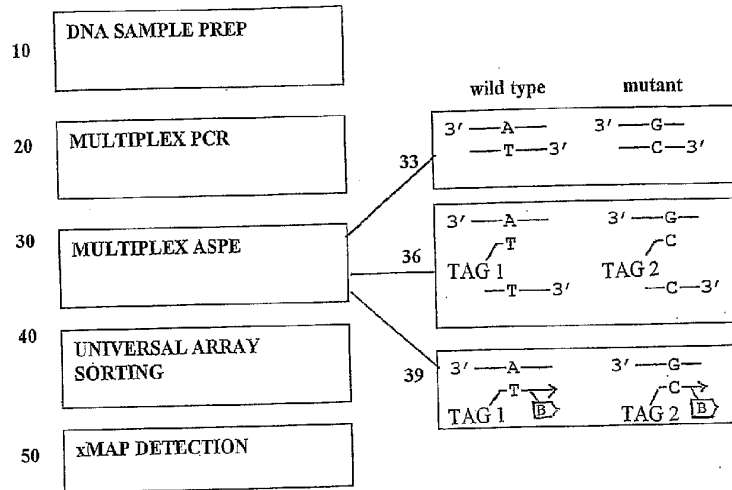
10 DNA SAMPLE PREP

20 MULTIPLEX PCR

30 MULTIPLEX ASPE

40 UNIVERSAL ARRAY SORTING

50 xMAP DETECTION

wild type mutant

33
3′ —A—
—T—3′
3′ —G—
—C—3′

36
3′ —A—
T
TAG 1
—T—3′
3′ —G—
C
TAG 2
—C—3′

39
3′ —A—
T
TAG 1
B
3′ —G—
C
TAG 2
B